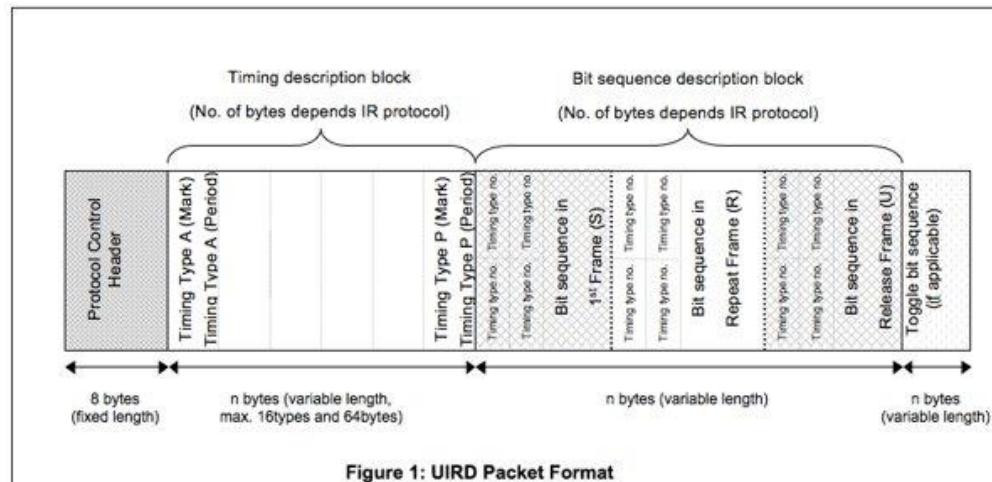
Timing description block
(No. of bytes depends IR protocol)

Bit sequence description block
(No. of bytes depends IR protocol)

Protocol Control Header

Timing Type A (Mark)
Timing Type A (Period)

Timing Type P (Mark)
Timing Type P (Period)

Timing type no.
Timing type no.
Timing type no.
Timing type no.
Bit sequence in $1^{st}$ Frame (S)

Timing type no.
Timing type no.
Timing type no.
Timing type no.
Bit sequence in Repeat Frame (R)

Timing type no.
Timing type no.
Timing type no.
Timing type no.
Bit sequence in Release Frame (U)

Toggle bit sequence (if applicable)

8 bytes
(fixed length)

n bytes (variable length,
max. 16types and 64bytes)

n bytes (variable length)

n bytes
(variable length)

Figure 1: UIRD Packet Format